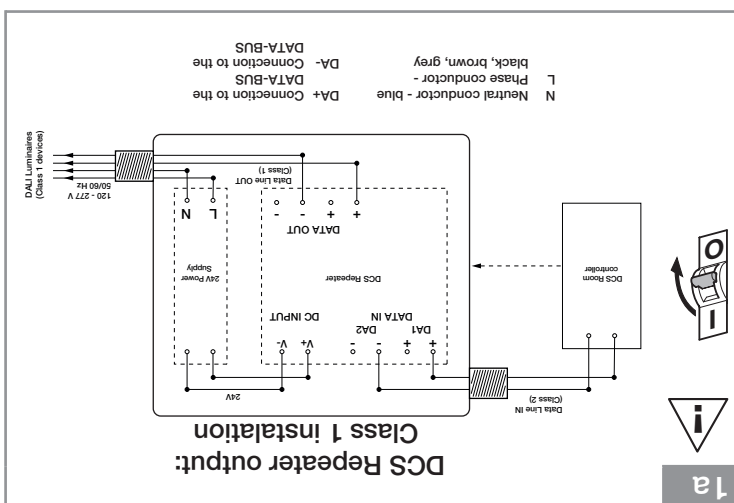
1a

DCS Repeater output: Class 1 installation

Data Line IN (Class 2)

24V

DA1
DA2
DATA IN

DC INPUT
V+ V-

DCS Room controller

DCS Repeater

24V Power Supply

DATA OUT
+ + - -

Data Line OUT (Class 1)

L N

120 - 277 V
50/60 Hz

DALI Luminaires (Class 1 devices)

N Neutral conductor - blue
L Phase conductor - black, brown, grey

DA+ Connection to the DATA-BUS
DA- Connection to the DATA-BUS

I
O